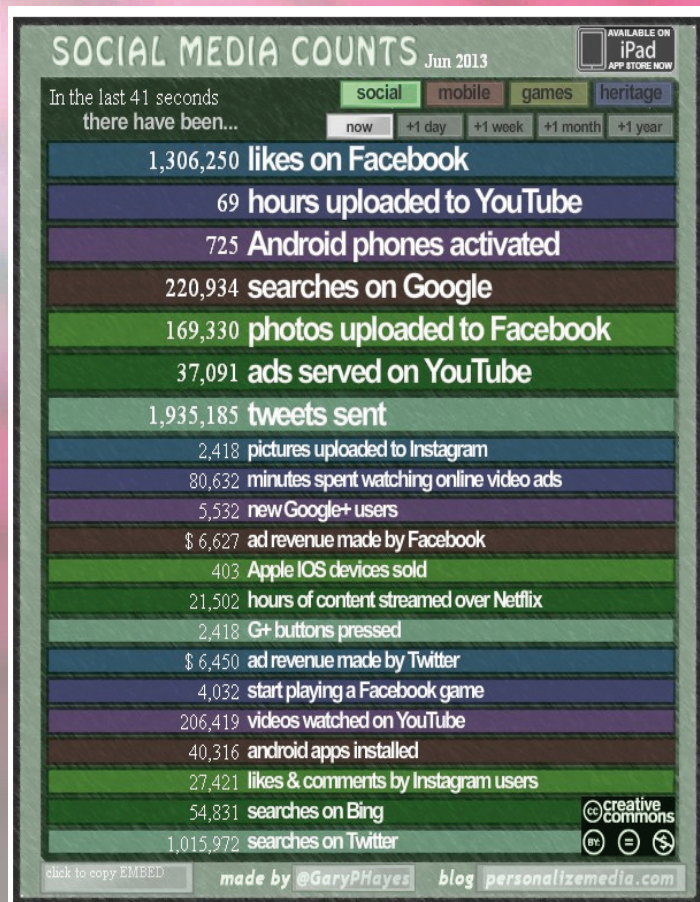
SOCIAL MEDIA COUNTS Jun 2013

AVAILABLE ON iPad APP STORE NOW

In the last 41 seconds there have been...

social mobile games heritage

now +1 day +1 week +1 month +1 year

1,306,250 likes on Facebook
69 hours uploaded to YouTube
725 Android phones activated
220,934 searches on Google
169,330 photos uploaded to Facebook
37,091 ads served on YouTube
1,935,185 tweets sent
2,418 pictures uploaded to Instagram
80,632 minutes spent watching online video ads
5,532 new Google+ users
$ 6,627 ad revenue made by Facebook
403 Apple IOS devices sold
21,502 hours of content streamed over Netflix
2,418 G+ buttons pressed
$ 6,450 ad revenue made by Twitter
4,032 start playing a Facebook game
206,419 videos watched on YouTube
40,316 android apps installed
27,421 likes & comments by Instagram users
54,831 searches on Bing
1,015,972 searches on Twitter

creative commons

click to copy EMBED

made by @GaryPHayes blog personalizemedia.com